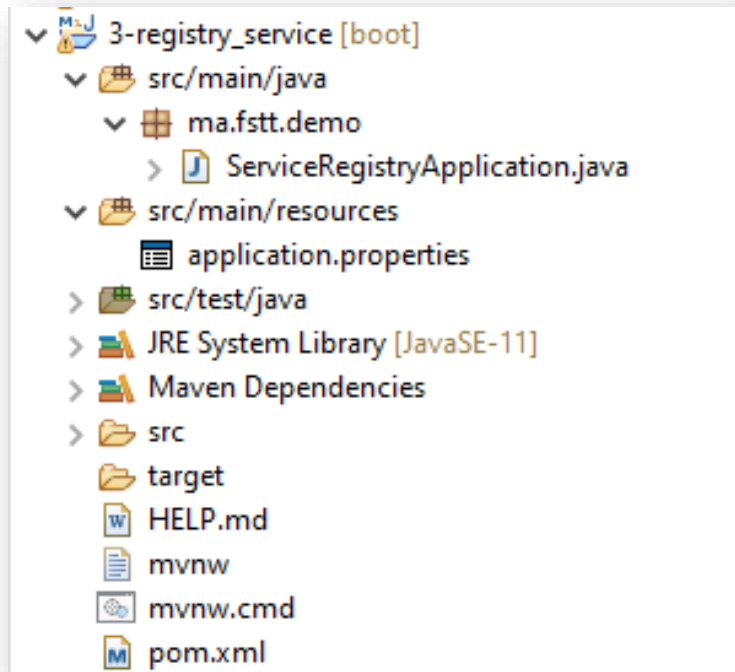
3-registry_service [boot]
src/main/java
ma.fstt.demo
ServiceRegistryApplication.java
src/main/resources
application.properties
src/test/java
JRE System Library [JavaSE-11]
Maven Dependencies
src
target
HELP.md
mvnw
mvnw.cmd
pom.xml